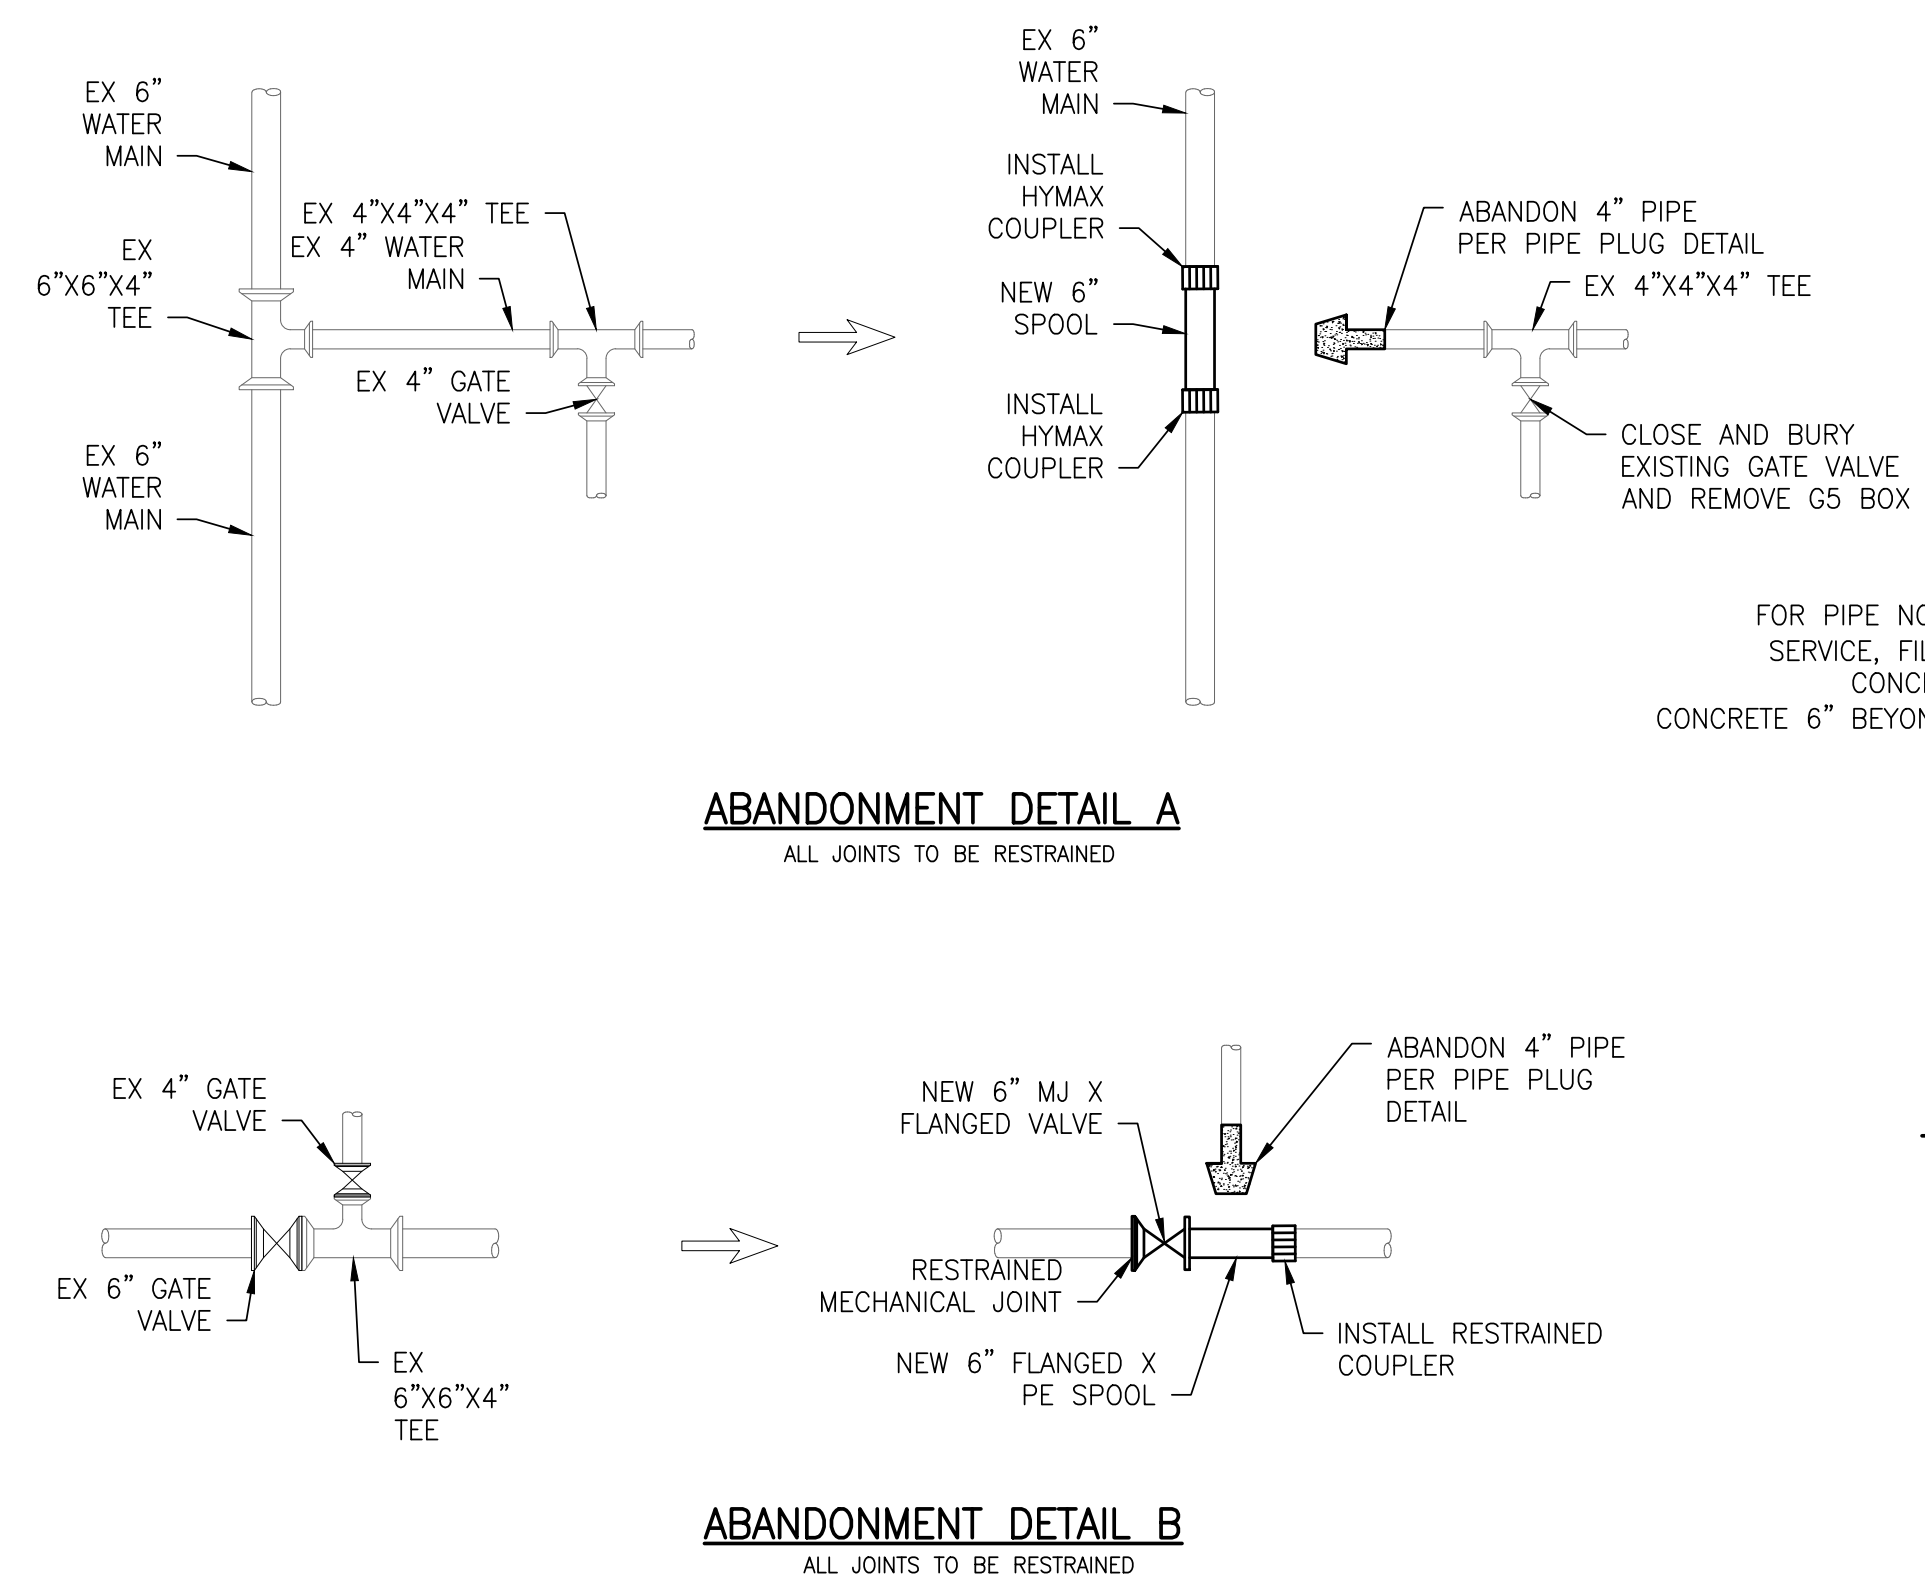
EX 6" WATER MAIN

EX 6"X6"X4" TEE

EX 4"X4"X4" TEE

EX 4" WATER MAIN

EX 4" GATE VALVE

EX 6" WATER MAIN

EX 6" WATER MAIN

INSTALL HYMAX COUPLER

NEW 6" SPOOL

INSTALL HYMAX COUPLER

ABANDON 4" PIPE PER PIPE PLUG DETAIL

EX 4"X4"X4" TEE

CLOSE AND BURY EXISTING GATE VALVE AND REMOVE G5 BOX

FOR PIPE NO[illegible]
SERVICE, FIL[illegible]
CONC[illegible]
CONCRETE 6" BEYON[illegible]

ABANDONMENT DETAIL A
ALL JOINTS TO BE RESTRAINED

EX 4" GATE VALVE

EX 6" GATE VALVE

EX 6"X6"X4" TEE

NEW 6" MJ X FLANGED VALVE

ABANDON 4" PIPE PER PIPE PLUG DETAIL

RESTRAINED MECHANICAL JOINT

NEW 6" FLANGED X PE SPOOL

INSTALL RESTRAINED COUPLER

ABANDONMENT DETAIL B
ALL JOINTS TO BE RESTRAINED